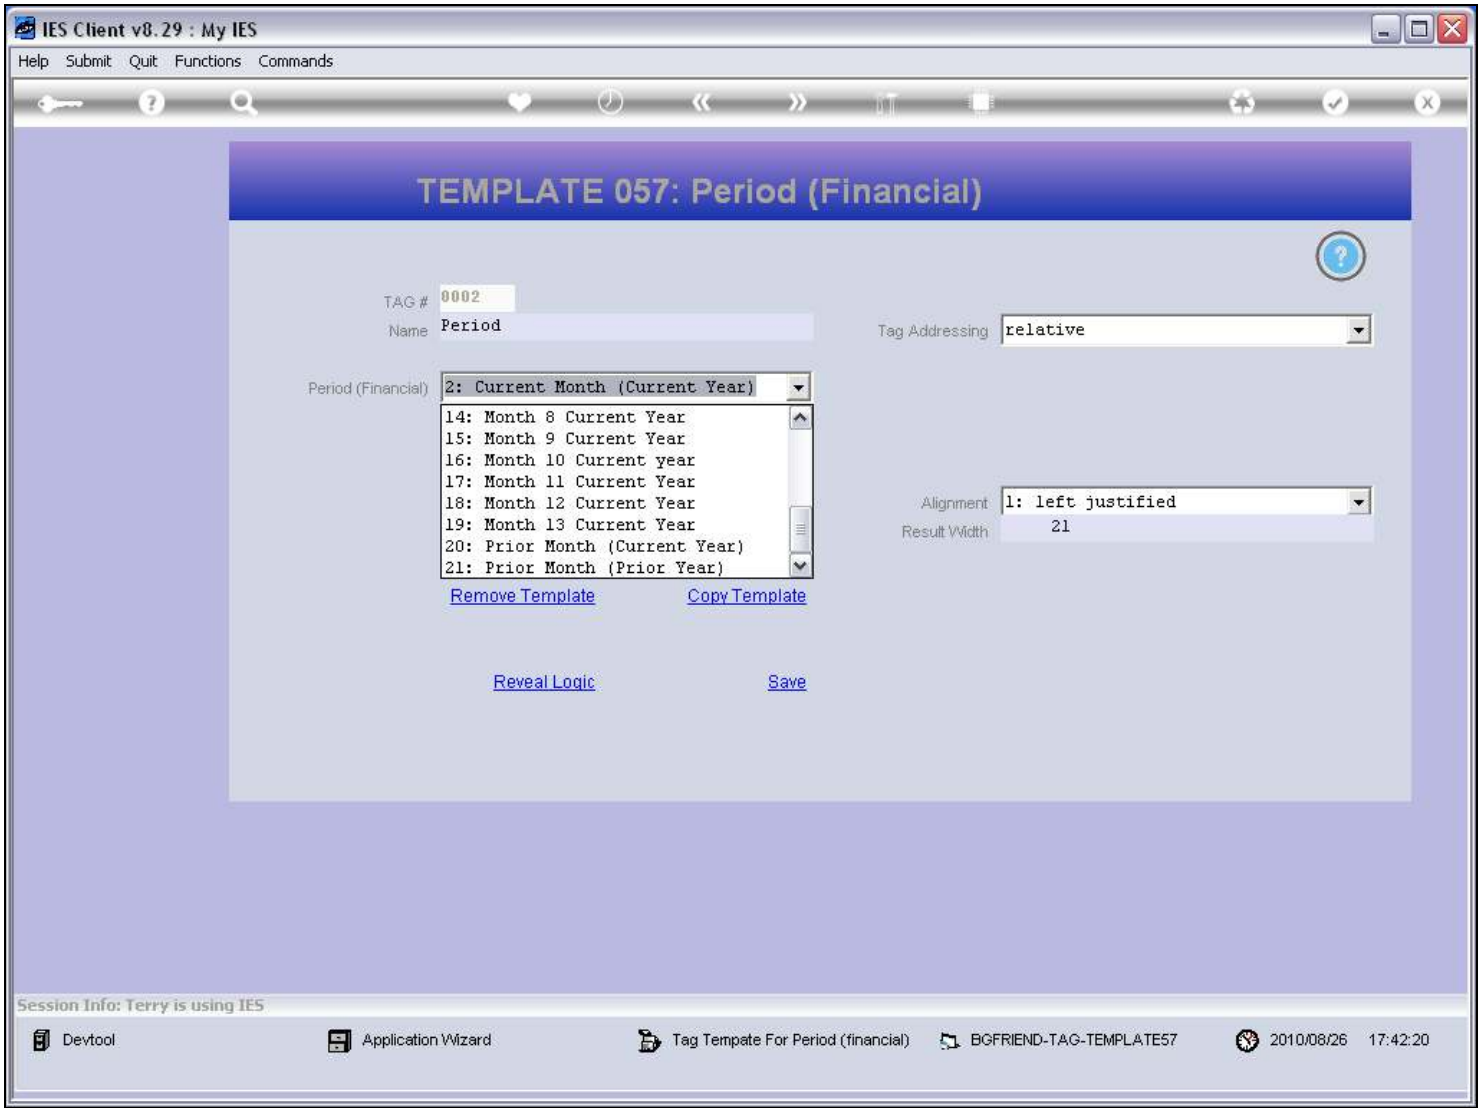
IES Client v8.29 : My IES

Help Submit Quit Functions Commands

TEMPLATE 057: Period (Financial)

TAG # 0002
Name Period

Tag Addressing relative

Period (Financial) 2: Current Month (Current Year)

14: Month 8 Current Year
15: Month 9 Current Year
16: Month 10 Current year
17: Month 11 Current Year
18: Month 12 Current Year
19: Month 13 Current Year
20: Prior Month (Current Year)
21: Prior Month (Prior Year)

Alignment 1: left justified
Result Width 21

Remove Template Copy Template

Reveal Logic Save

Session Info: Terry is using IES

Devtool Application Wizard Tag Tempate For Period (financial) BGFRIEND-TAG-TEMPLATE57 2010/08/26 17:42:20